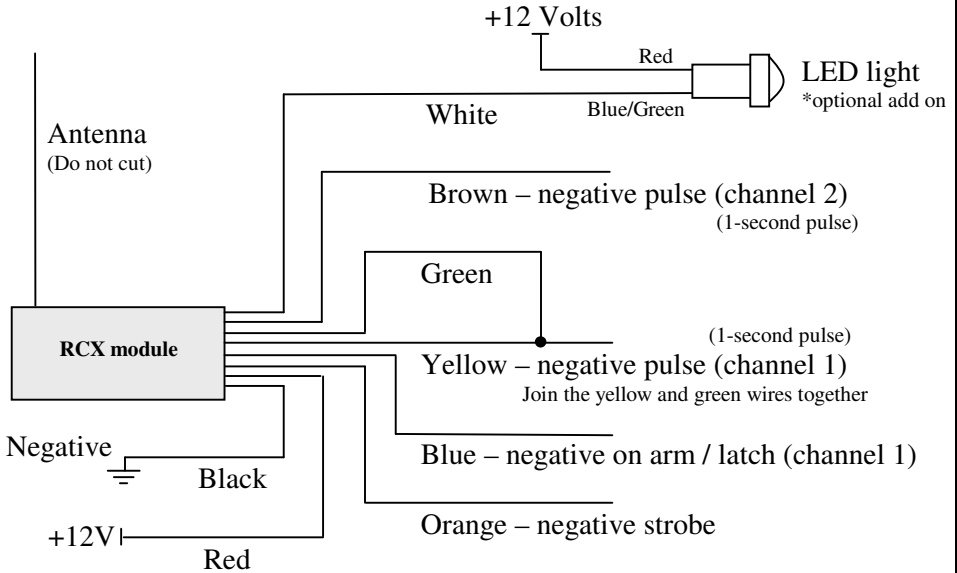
+12 Volts

Red

LED light
*optional add on

White

Blue/Green

Antenna
(Do not cut)

Brown – negative pulse (channel 2)
(1-second pulse)

Green

(1-second pulse)

RCX module

Yellow – negative pulse (channel 1)
Join the yellow and green wires together

Blue – negative on arm / latch (channel 1)

Negative

Black

+12V

Orange – negative strobe

Red